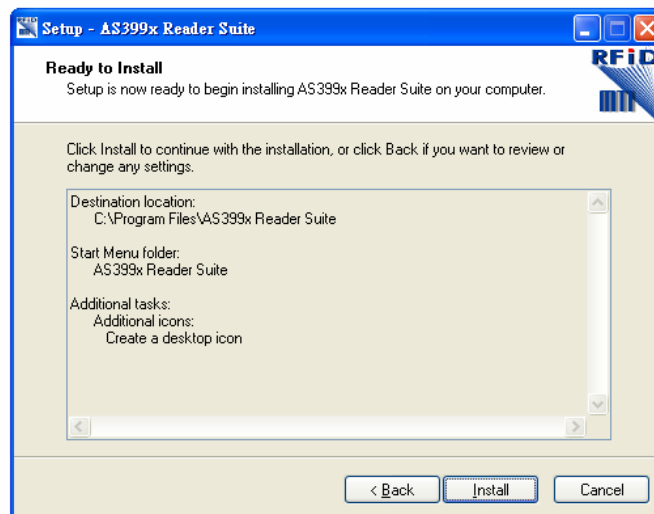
Setup - AS399x Reader Suite

Ready to Install
Setup is now ready to begin installing AS399x Reader Suite on your computer.

RFiD
MTI

Click Install to continue with the installation, or click Back if you want to review or change any settings.

Destination location:
C:\Program Files\AS399x Reader Suite

Start Menu folder:
AS399x Reader Suite

Additional tasks:
Additional icons:
Create a desktop icon

< Back
Install
Cancel